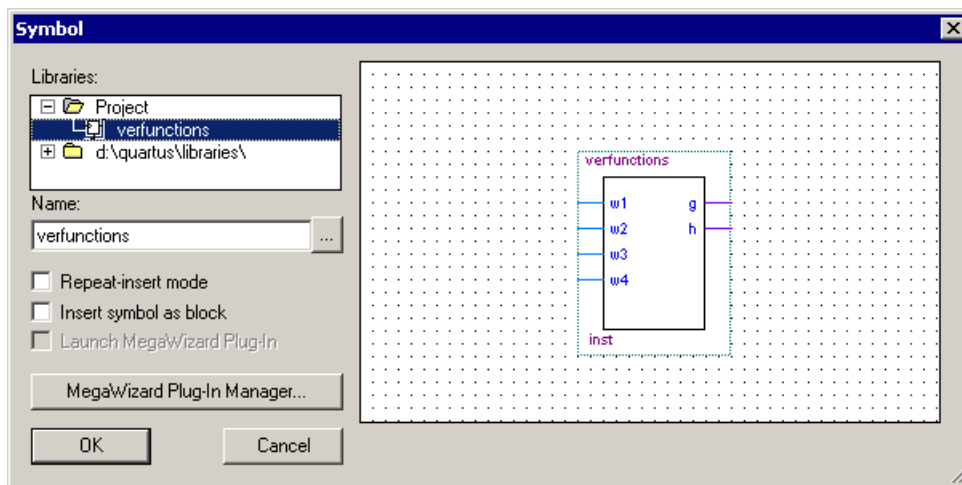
Symbol

Libraries:
Project
verfunctions
d:\quartus\libraries\

Name:
verfunctions
...

Repeat-insert mode
Insert symbol as block
Launch MegaWizard Plug-In

MegaWizard Plug-In Manager...

OK
Cancel

verfunctions
w1
w2
w3
w4
g
h
inst